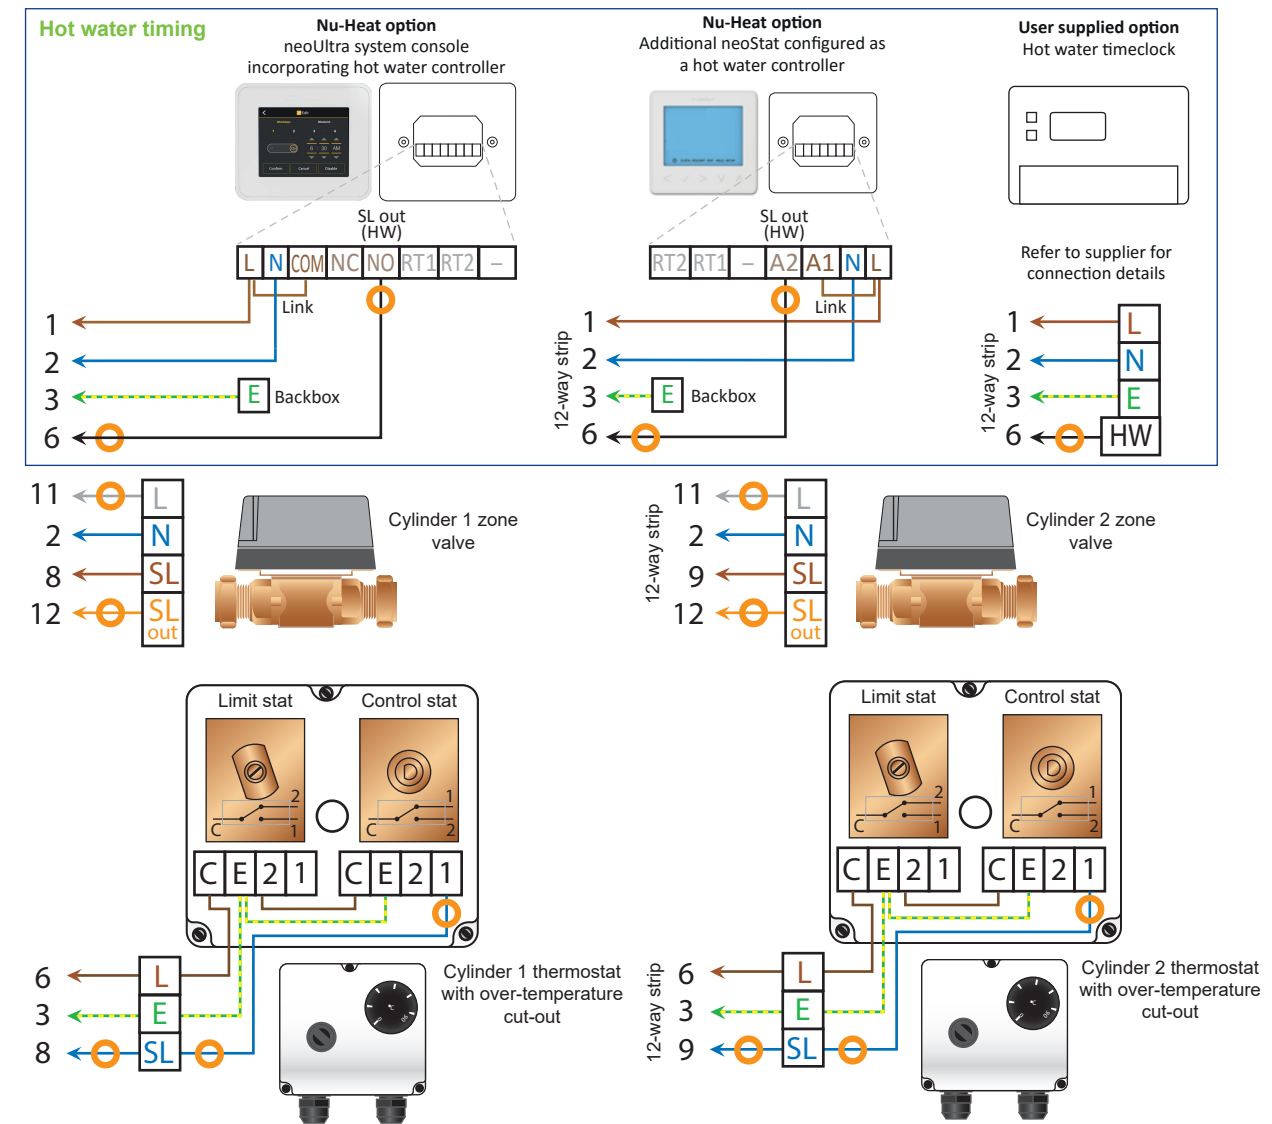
Hot water timing

Nu-Heat option
neoUltra system console incorporating hot water controller

Nu-Heat option
Additional neoStat configured as a hot water controller

User supplied option
Hot water timeclock

SL out (HW)

L N COM NC NO RT1 RT2 –

Link

1
2
3
6

E Backbox

SL out (HW)

RT2 RT1 – A2 A1 N L

Link

12-way strip
1
2
3
6

E Backbox

Refer to supplier for connection details

12-way strip
1
2
3
6

L
N
E
HW

11
2
8
12

L
N
SL
SL out

Cylinder 1 zone valve

12-way strip
11
2
9
12

L
N
SL
SL out

Cylinder 2 zone valve

Limit stat
Control stat
2
C
1
1
C
2

C E 2 1 C E 2 1

6
3
8

L
E
SL

Cylinder 1 thermostat with over-temperature cut-out

Limit stat
Control stat
2
C
1
1
C
2

C E 2 1 C E 2 1

12-way strip
6
3
9

L
E
SL

Cylinder 2 thermostat with over-temperature cut-out